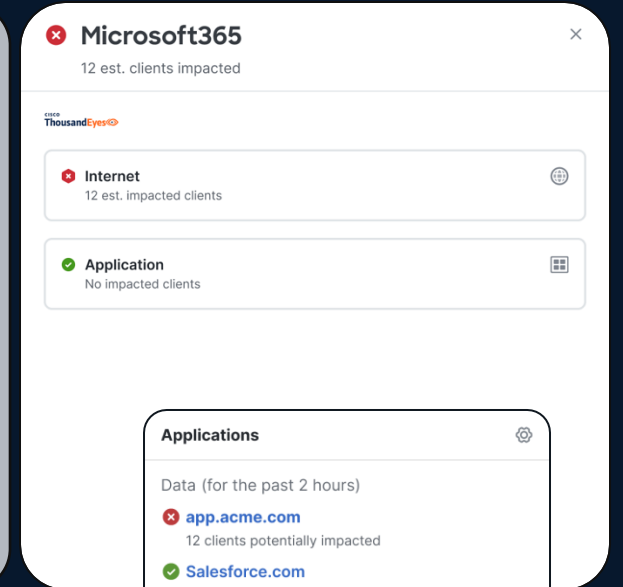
Microsoft365
12 est. clients impacted

cisco ThousandEyes

Internet
12 est. impacted clients

Application
No impacted clients

Applications

Data (for the past 2 hours)

app.acme.com
12 clients potentially impacted

Salesforce.com